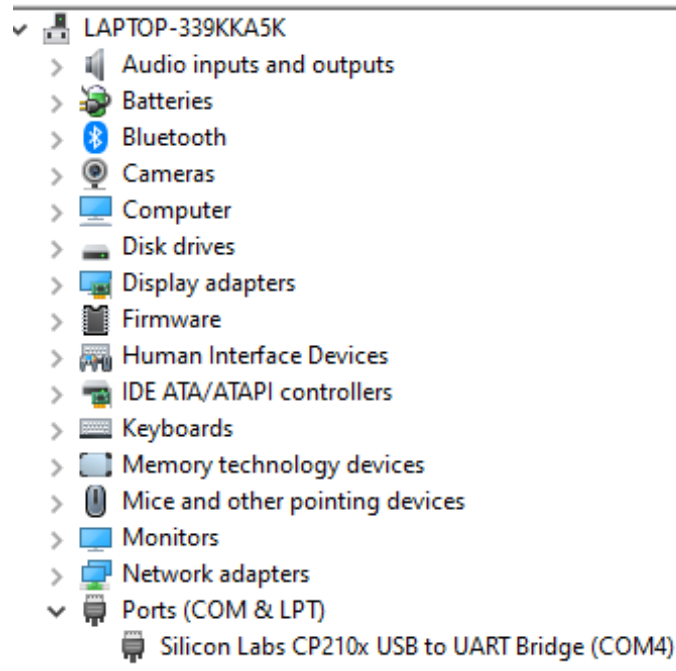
LAPTOP-339KKA5K
Audio inputs and outputs
Batteries
Bluetooth
Cameras
Computer
Disk drives
Display adapters
Firmware
Human Interface Devices
IDE ATA/ATAPI controllers
Keyboards
Memory technology devices
Mice and other pointing devices
Monitors
Network adapters
Ports (COM & LPT)
Silicon Labs CP210x USB to UART Bridge (COM4)